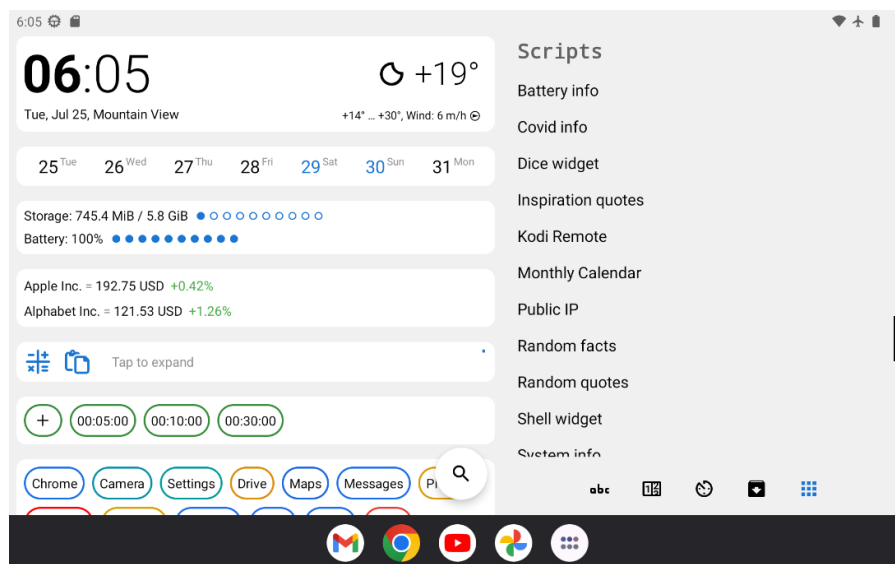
6:05

06:05

+19°

Tue, Jul 25, Mountain View

+14° ... +30°, Wind: 6 m/h

25 Tue 26 Wed 27 Thu 28 Fri 29 Sat 30 Sun 31 Mon

Storage: 745.4 MiB / 5.8 GiB

Battery: 100%

Apple Inc. = 192.75 USD +0.42%

Alphabet Inc. = 121.53 USD +1.26%

Tap to expand

+ 00:05:00 00:10:00 00:30:00

Chrome Camera Settings Drive Maps Messages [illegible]

Scripts

Battery info

Covid info

Dice widget

Inspiration quotes

Kodi Remote

Monthly Calendar

Public IP

Random facts

Random quotes

Shell widget

System info

abc